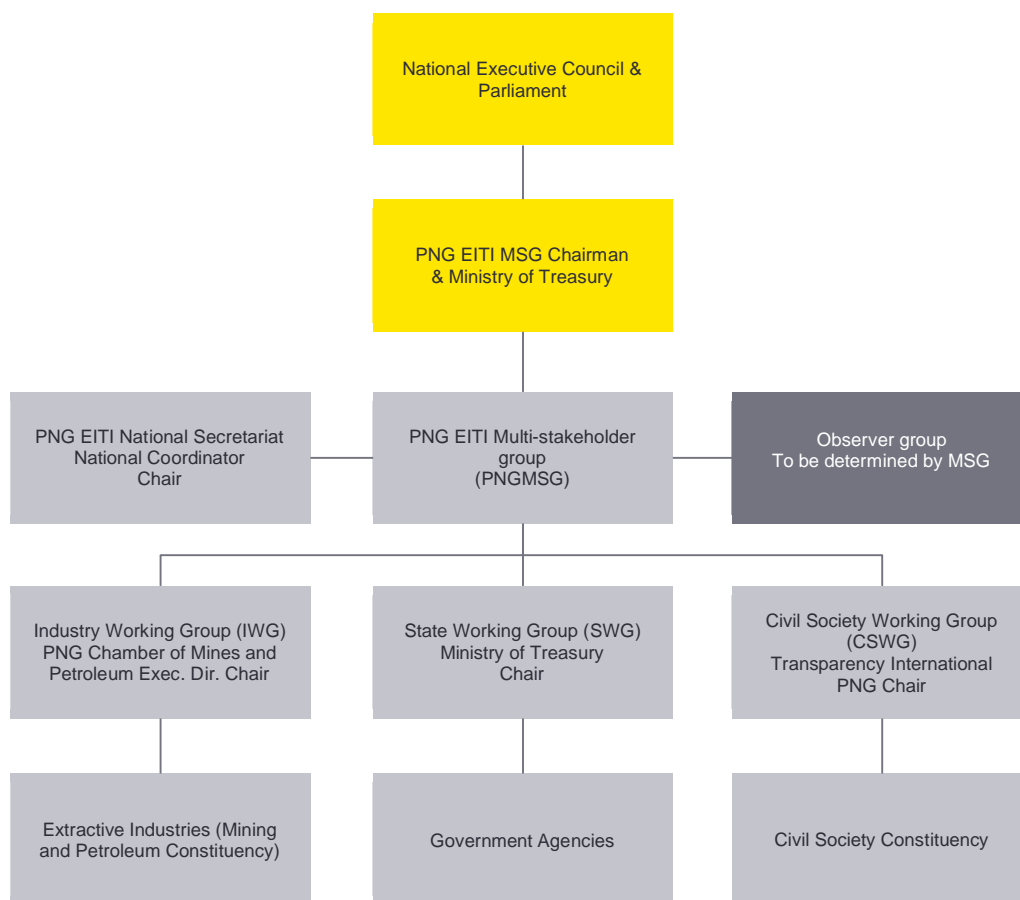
National Executive Council & Parliament

PNG EITI MSG Chairman & Ministry of Treasury

PNG EITI National Secretariat National Coordinator Chair

PNG EITI Multi-stakeholder group (PNGMSG)

Observer group To be determined by MSG

Industry Working Group (IWG) PNG Chamber of Mines and Petroleum Exec. Dir. Chair

State Working Group (SWG) Ministry of Treasury Chair

Civil Society Working Group (CSWG) Transparency International PNG Chair

Extractive Industries (Mining and Petroleum Constituency)

Government Agencies

Civil Society Constituency